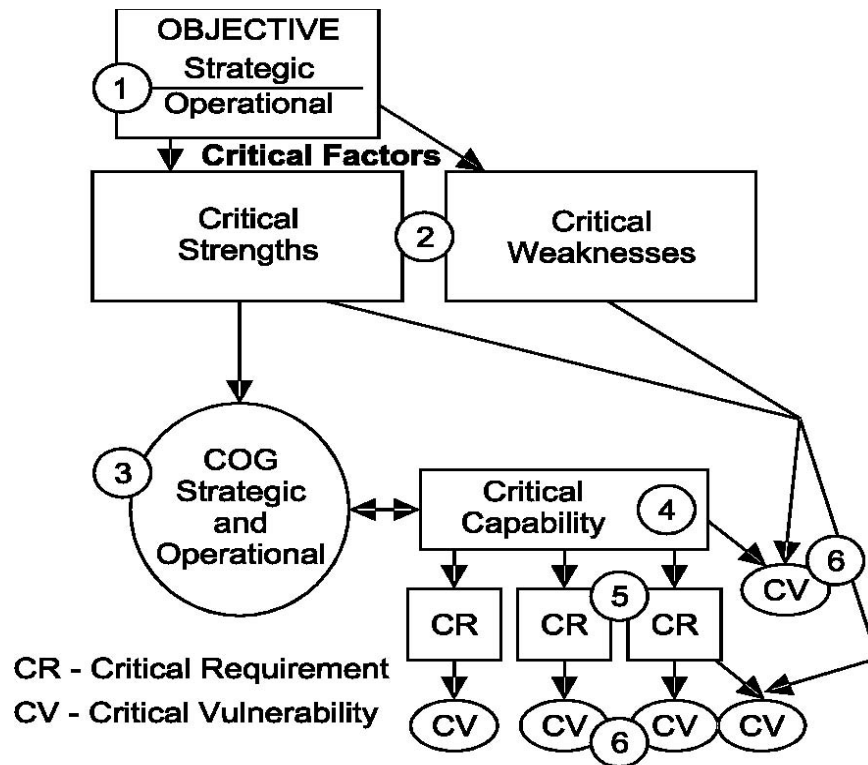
OBJECTIVE
1
Strategic
Operational

Critical Factors

Critical Strengths
2
Critical Weaknesses

3
COG Strategic and Operational

Critical Capability
4

6
CV

CR
CR
5
CR

CR - Critical Requirement
CV - Critical Vulnerability

CV
CV
6
CV
CV